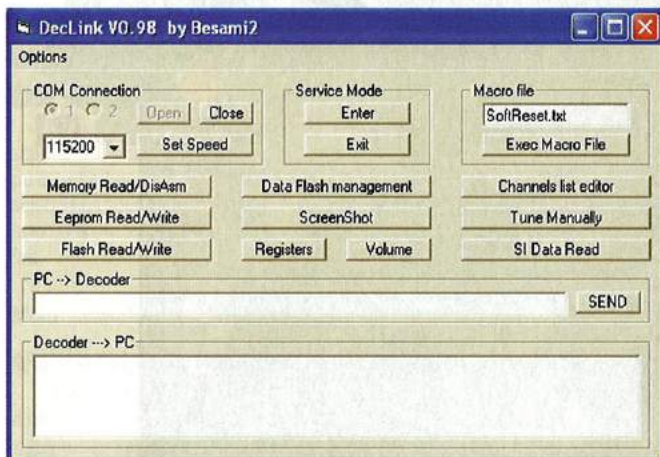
DecLink V0.98 by Besami2

Options

COM Connection
1 2 Open Close
115200 Set Speed

Service Mode
Enter
Exit

Macro file
SoftReset.txt
Exec Macro File

Memory Read/DisAsm
Data Flash management
Channels list editor
Eeprom Read/Write
ScreenShot
Tune Manually
Flash Read/Write
Registers
Volume
SI Data Read

PC --> Decoder
SEND

Decoder ---> PC